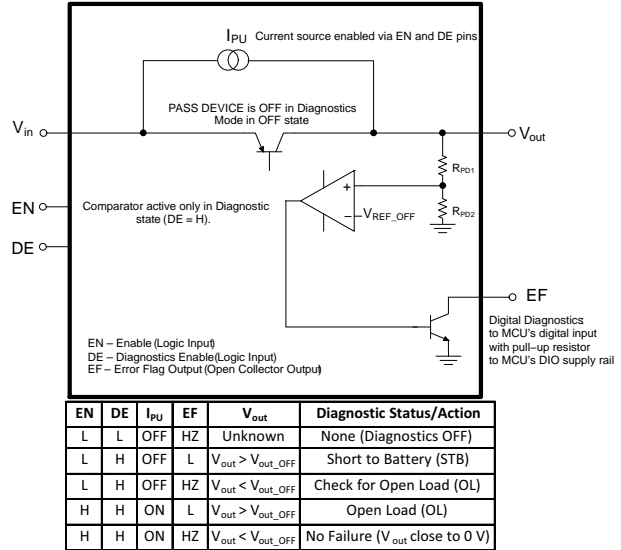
$I_{PU}$ Current source enabled via EN and DE pins

PASS DEVICE is OFF in Diagnostics Mode in OFF state

$V_{in}$

$V_{out}$

$R_{PD1}$

$R_{PD2}$

EN

DE

Comparator active only in Diagnostic state (DE = H).

+

–

$V_{REF\_OFF}$

EF

Digital Diagnostics to MCU's digital input with pull–up resistor to MCU's DIO supply rail

EN – Enable (Logic Input)
DE – Diagnostics Enable(Logic Input)
EF – Error Flag Output (Open Collector Output)

| EN | DE | $I_{PU}$ | EF | $V_{out}$ | Diagnostic Status/Action |
|---|---|---|---|---|---|
| L | L | OFF | HZ | Unknown | None (Diagnostics OFF) |
| L | H | OFF | L | $V_{out} > V_{out\_OFF}$ | Short to Battery (STB) |
| L | H | OFF | HZ | $V_{out} < V_{out\_OFF}$ | Check for Open Load (OL) |
| H | H | ON | L | $V_{out} > V_{out\_OFF}$ | Open Load (OL) |
| H | H | ON | HZ | $V_{out} < V_{out\_OFF}$ | No Failure ($V_{out}$ close to 0 V) |